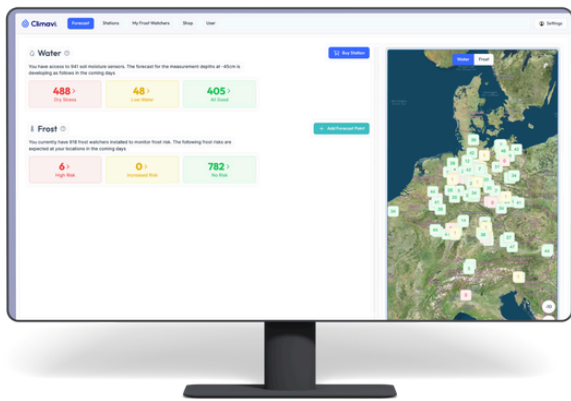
Climavi

Forecast Stations My Frost Watchers Shop User

Settings

Water

Buy Station

You have access to 941 soil moisture sensors. The forecast for the measurement depths at -45cm is developing as follows in the coming days:

| 488 > | 48 > | 405 > |
|---|---|---|
| Dry Stress | Low Water | All Good |

Frost

Add Forecast Point

You currently have 918 frost watchers installed to monitor frost risk. The following frost risks are expected at your locations in the coming days:

| 6 > | 0 > | 782 > |
|---|---|---|
| High Risk | Increased Risk | No Risk |

Water Frost